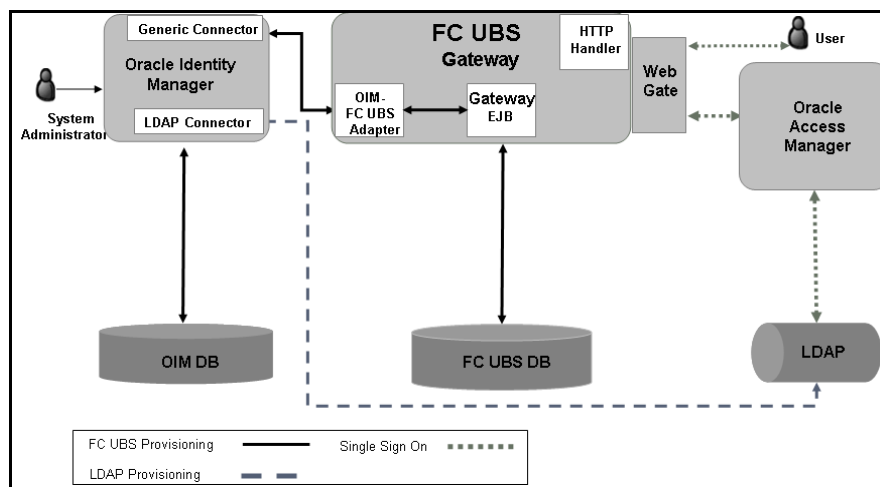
Generic Connector

Oracle Identity Manager

LDAP Connector

System Administrator

FC UBS Gateway

HTTP Handler

OIM-FC UBS Adapter

Gateway EJB

Web Gate

User

Oracle Access Manager

OIM DB

FC UBS DB

LDAP

FC UBS Provisioning

Single Sign On

LDAP Provisioning